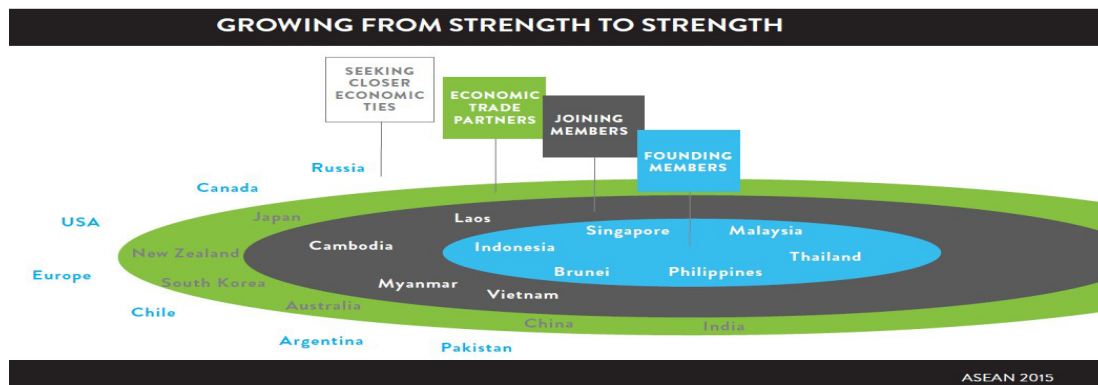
GROWING FROM STRENGTH TO STRENGTH

SEEKING CLOSER ECONOMIC TIES

ECONOMIC TRADE PARTNERS

JOINING MEMBERS

FOUNDING MEMBERS

Russia

Canada

USA

Europe

Chile

Argentina

Pakistan

Japan

New Zealand

South Korea

Australia

China

India

Laos

Cambodia

Myanmar

Vietnam

Singapore

Malaysia

Indonesia

Thailand

Brunei

Philippines

ASEAN 2015